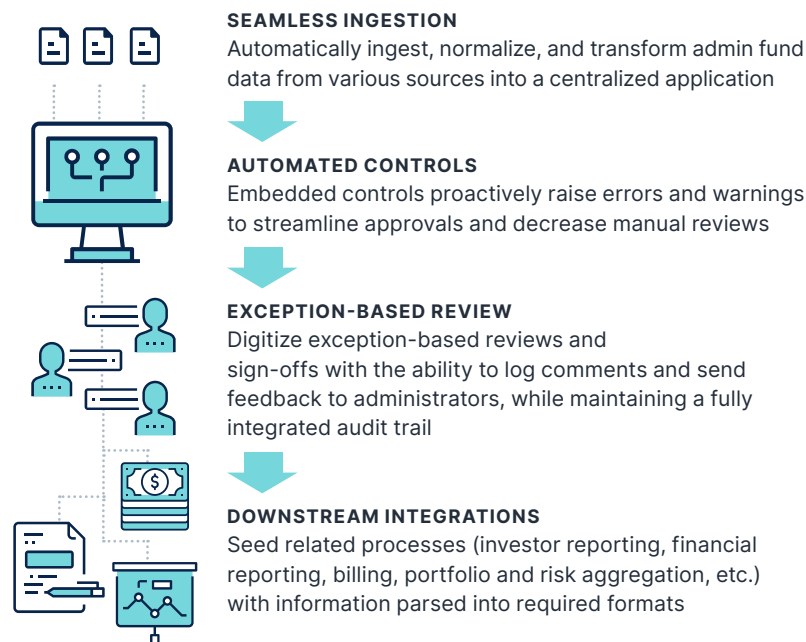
SEAMLESS INGESTION
Automatically ingest, normalize, and transform admin fund data from various sources into a centralized application

AUTOMATED CONTROLS
Embedded controls proactively raise errors and warnings to streamline approvals and decrease manual reviews

EXCEPTION-BASED REVIEW
Digitize exception-based reviews and sign-offs with the ability to log comments and send feedback to administrators, while maintaining a fully integrated audit trail

DOWNSTREAM INTEGRATIONS
Seed related processes (investor reporting, financial reporting, billing, portfolio and risk aggregation, etc.) with information parsed into required formats